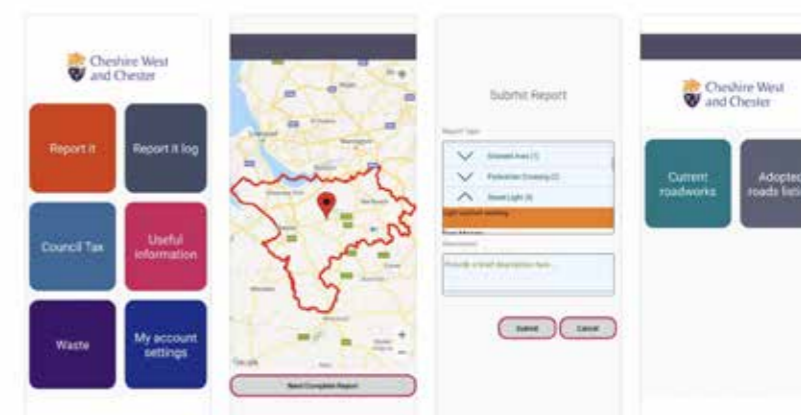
Cheshire West and Chester

Report it

Report it log

Council Tax

Useful information

Waste

My account settings

Next Complete Report

Submit Report

Report Type

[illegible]

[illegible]

Street Light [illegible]

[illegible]

Description

Provide a brief description here...

Submit

Cancel

Cheshire West and Chester

Current roadworks

Adopted roads list